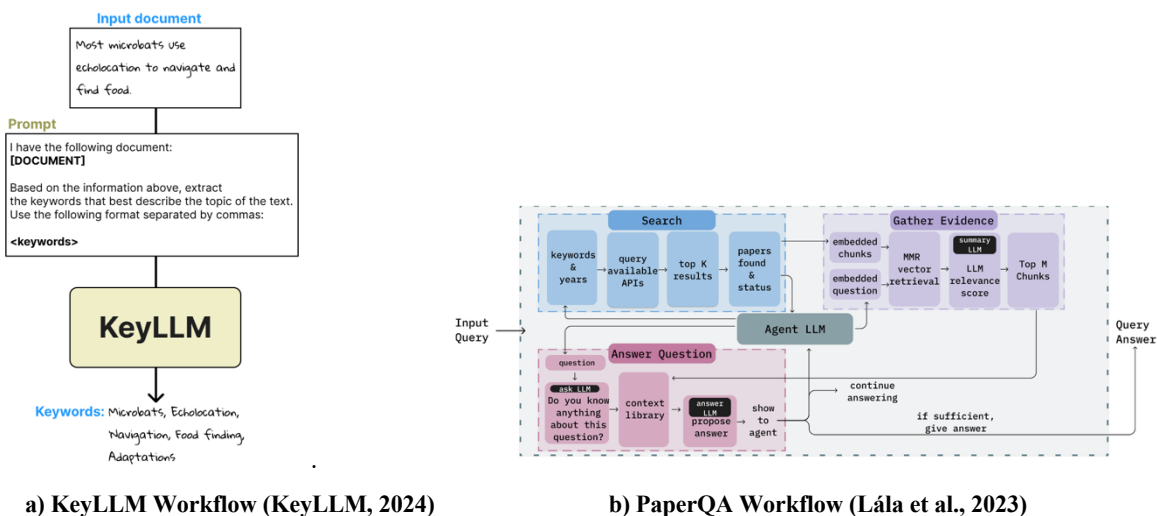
Input document

Most microbats use echolocation to navigate and find food.

Prompt

I have the following document:
[DOCUMENT]

Based on the information above, extract the keywords that best describe the topic of the text. Use the following format separated by commas:

<keywords>

KeyLLM

Keywords: Microbats, Echolocation, Navigation, Food finding, Adaptations

.

a) KeyLLM Workflow (KeyLLM, 2024)

Input Query

Search

keywords & years

query available APIs

top K results

papers found & status

Gather Evidence

embedded chunks

embedded question

MMR vector retrieval

summary LLM

LLM relevance score

Top M Chunks

Agent LLM

Query Answer

Answer Question

question

ask LLM

Do you know anything about this question?

context library

answer LLM

propose answer

show to agent

continue answering

if sufficient, give answer

b) PaperQA Workflow (Lála et al., 2023)